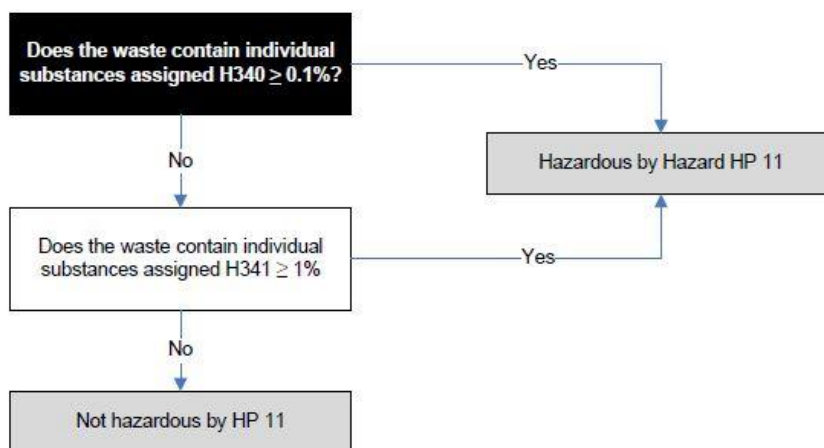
Does the waste contain individual substances assigned H340 $\geq$ 0.1%?

Yes

Hazardous by Hazard HP 11

No

Does the waste contain individual substances assigned H341 $\geq$ 1%

Yes

No

Not hazardous by HP 11